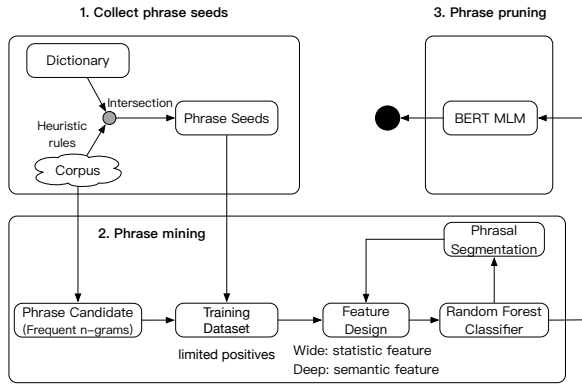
1. Collect phrase seeds

3. Phrase pruning

Dictionary

Intersection

Heuristic rules

Phrase Seeds

Corpus

BERT MLM

2. Phrase mining

Phrasal Segmentation

Phrase Candidate (Frequent n–grams)

Training Dataset

Feature Design

Random Forest Classifier

limited positives

Wide: statistic feature

Deep: semantic feature